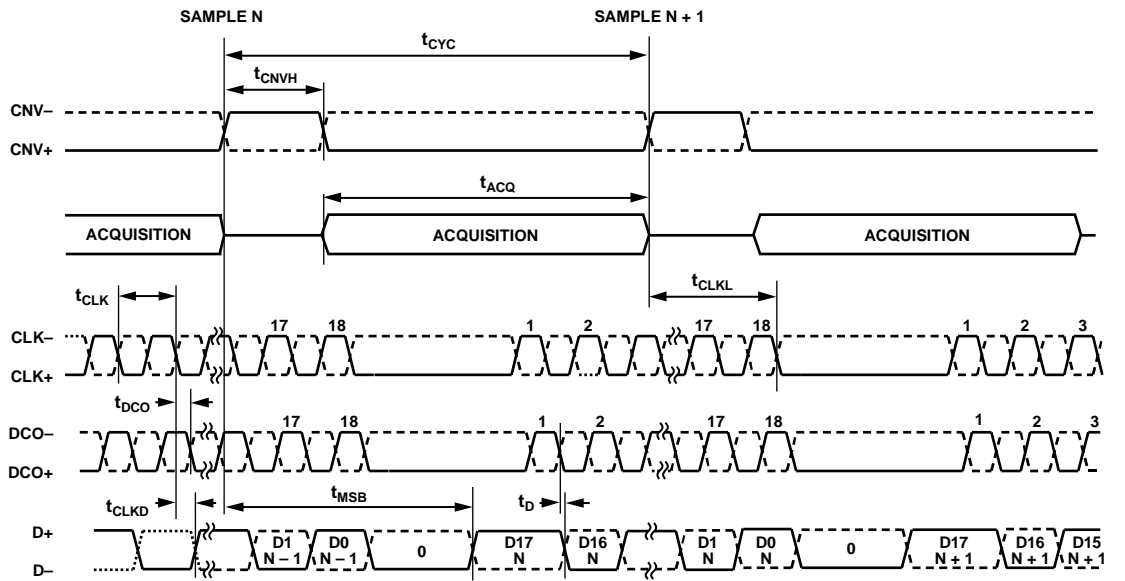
SAMPLE N

SAMPLE N + 1

$t_{CYC}$

$t_{CNVH}$

CNV–

CNV+

$t_{ACQ}$

ACQUISITION

ACQUISITION

ACQUISITION

$t_{CLK}$

$t_{CLKL}$

CLK–

CLK+

17 18 1 2 17 18 1 2 3

$t_{DCO}$

DCO–

DCO+

17 18 1 2 17 18 1 2 3

$t_{CLKD}$

$t_{MSB}$

$t_D$

D+

D–

D1 N – 1

D0 N – 1

0

D17 N

D16 N

D1 N

D0 N

0

D17 N + 1

D16 N + 1

D15 N + 1